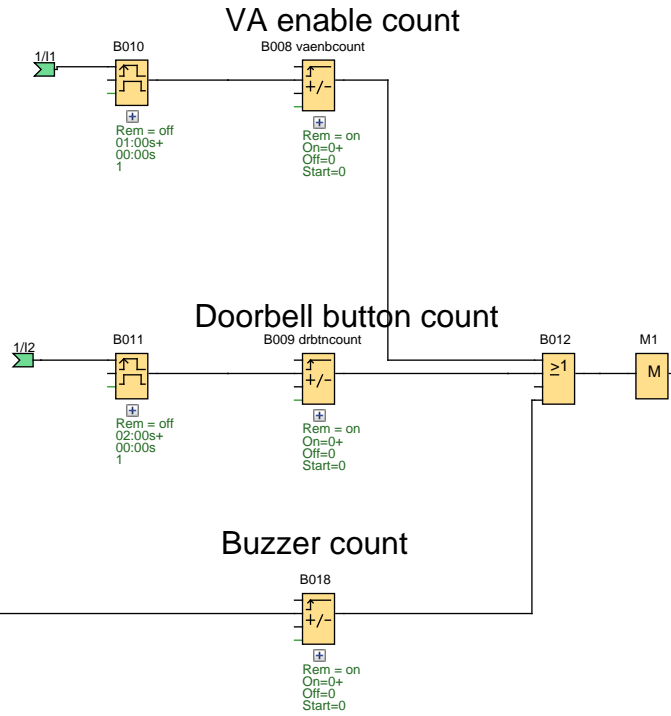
VA enable count

1/I1

B010

Rem = off
01:00s+
00:00s
1

B008 vaenbcount

+/−

Rem = on
On=0+
Off=0
Start=0

Doorbell button count

1/I2

B011

Rem = off
02:00s+
00:00s
1

B009 drbtncount

+/−

Rem = on
On=0+
Off=0
Start=0

B012

≥1

M1

M

Buzzer count

B018

+/−

Rem = on
On=0+
Off=0
Start=0